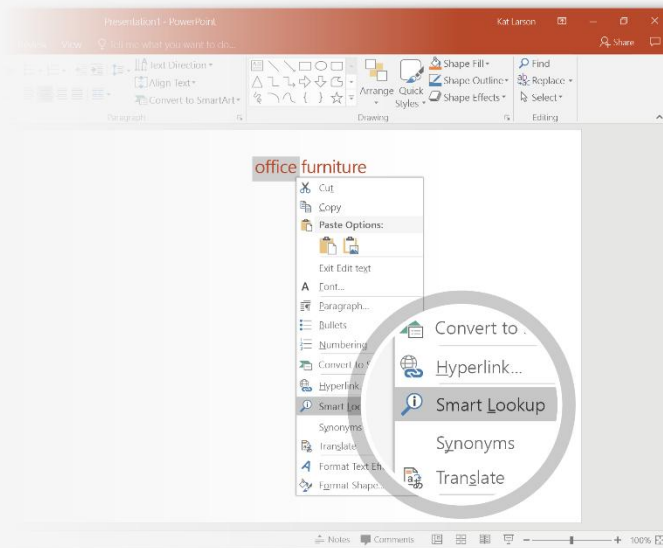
Presentation1 - PowerPoint Kat Larson

Review View Tell me what you want to do... Share

Text Direction
Align Text
Convert to SmartArt
Paragraph

Arrange Quick Styles
Shape Fill
Shape Outline
Shape Effects
Drawing

Find
Replace
Select
Editing

office furniture

Cut
Copy
Paste Options:
Exit Edit text
Font...
Paragraph...
Bullets
Numbering
Convert to S
Hyperlink
Smart Lo
Synonyms
Translate
Format Text Eff
Format Shape

Convert to
Hyperlink...
Smart Lookup
Synonyms
Translate

Notes Comments 100%